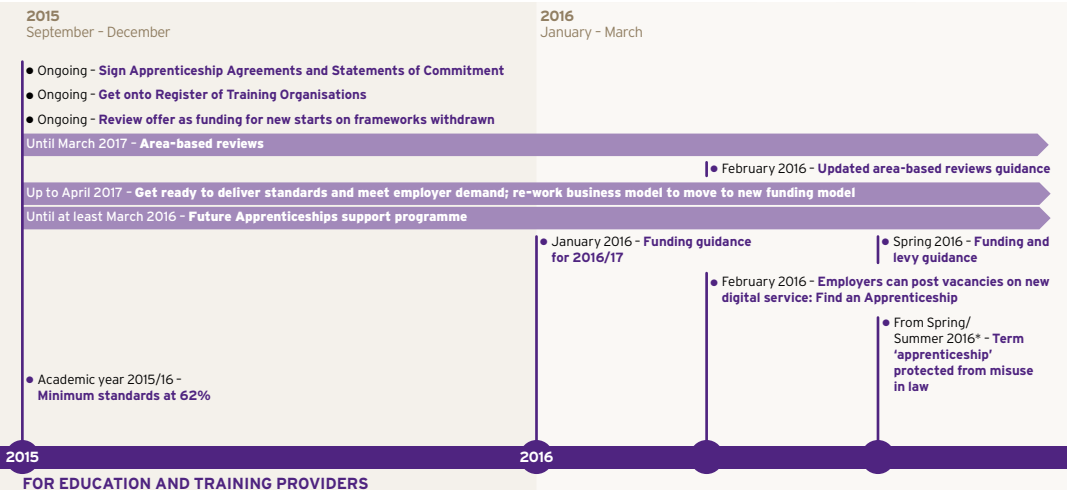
2015
September – December

2016
January – March

Ongoing – Sign Apprenticeship Agreements and Statements of Commitment

Ongoing – Get onto Register of Training Organisations

Ongoing – Review offer as funding for new starts on frameworks withdrawn

Until March 2017 – Area-based reviews

February 2016 – Updated area-based reviews guidance

Up to April 2017 – Get ready to deliver standards and meet employer demand; re-work business model to move to new funding model

Until at least March 2016 – Future Apprenticeships support programme

January 2016 – Funding guidance for 2016/17

Spring 2016 – Funding and levy guidance

February 2016 – Employers can post vacancies on new digital service: Find an Apprenticeship

From Spring/ Summer 2016* – Term 'apprenticeship' protected from misuse in law

Academic year 2015/16 – Minimum standards at 62%

2015

2016

FOR EDUCATION AND TRAINING PROVIDERS